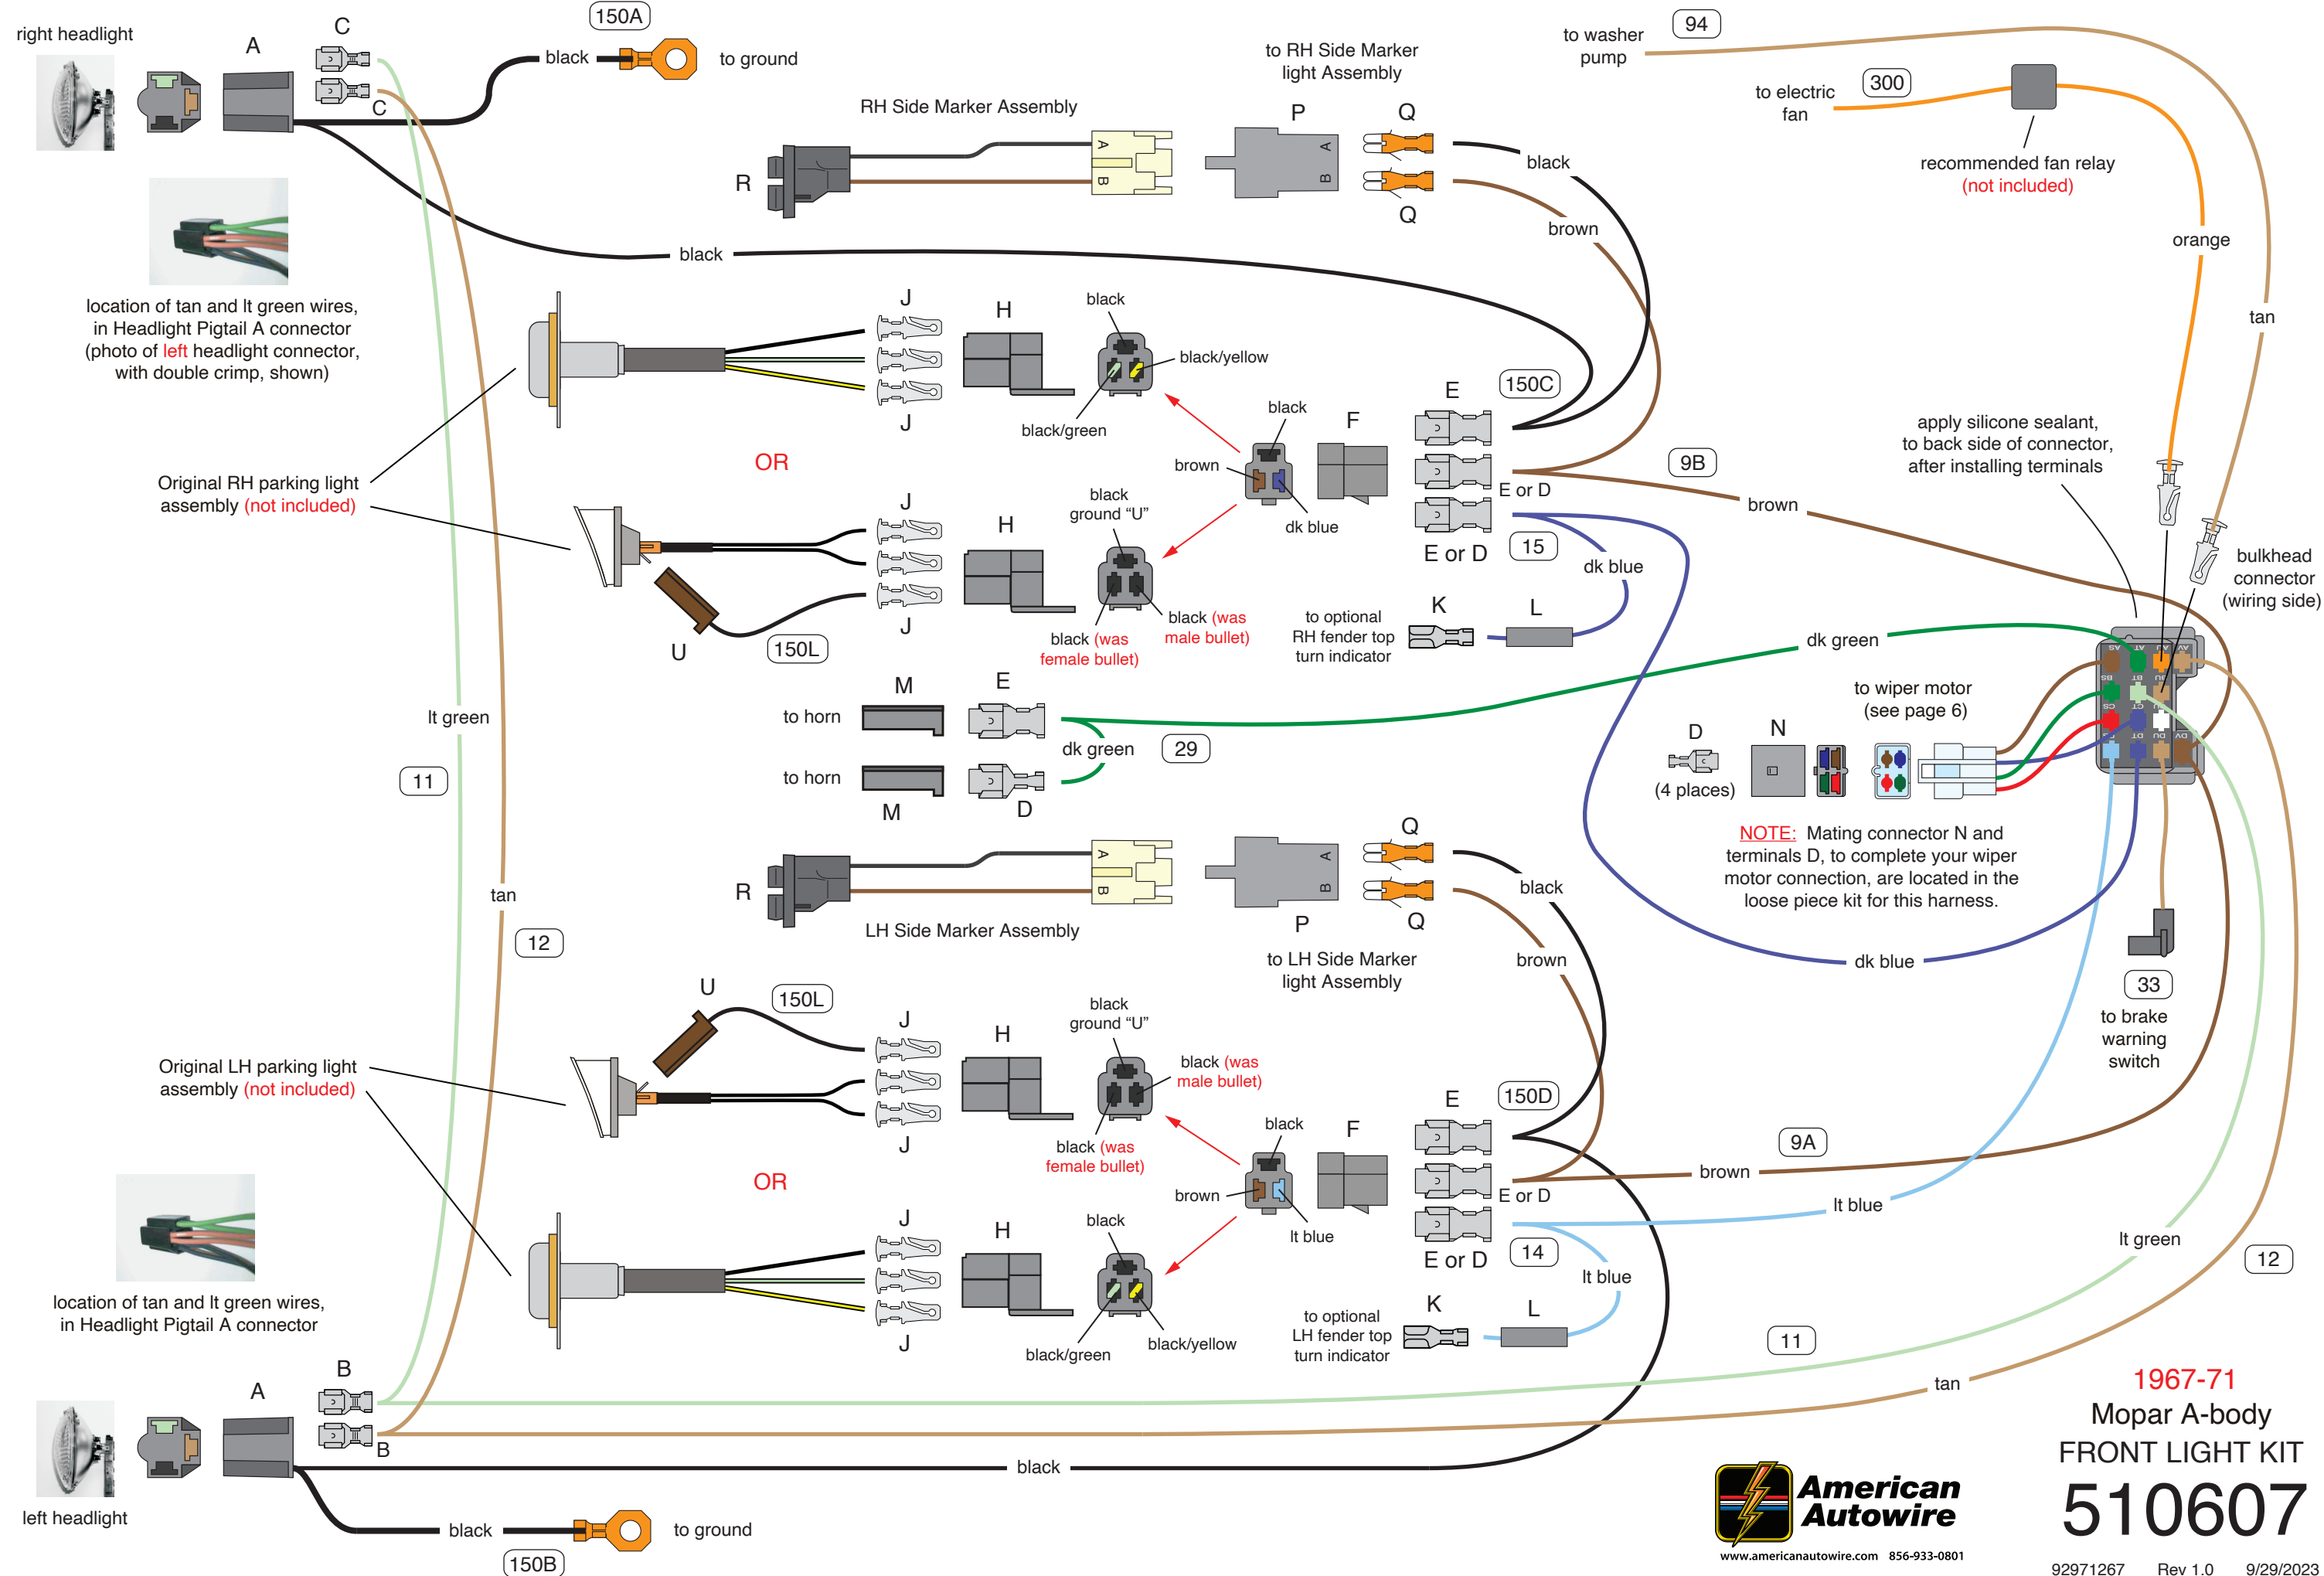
right headlight
A
C
C
150A
black
to ground
to RH Side Marker light Assembly
to washer pump
94
to electric fan
300
recommended fan relay (not included)
RH Side Marker Assembly
R
A
B
A
B
P
Q
Q
black
brown
orange
tan
black
location of tan and lt green wires, in Headlight Pigtail A connector (photo of left headlight connector, with double crimp, shown)
J
H
black
black/yellow
J
black/green
black
F
E
150C
OR
brown
dk blue
E or D
9B
brown
apply silicone sealant, to back side of connector, after installing terminals
Original RH parking light assembly (not included)
J
H
black ground "U"
E or D
15
dk blue
bulkhead connector (wiring side)
black (was male bullet)
black (was female bullet)
to optional RH fender top turn indicator
K
L
U
150L
J
dk green
lt green
M
E
to horn
dk green
29
to wiper motor (see page 6)
D
N
to horn
M
D
(4 places)
11
NOTE: Mating connector N and terminals D, to complete your wiper motor connection, are located in the loose piece kit for this harness.
R
A
B
A
B
Q
black
Q
P
tan
LH Side Marker Assembly
to LH Side Marker light Assembly
brown
12
dk blue
33
to brake warning switch
U
150L
J
black ground "U"
Original LH parking light assembly (not included)
H
black (was male bullet)
J
black (was female bullet)
black
F
E
150D
OR
brown
lt blue
E or D
9A
brown
lt blue
J
H
black
E or D
14
lt green
lt blue
12
location of tan and lt green wires, in Headlight Pigtail A connector
black/green
black/yellow
J
to optional LH fender top turn indicator
K
L
11
B
A
B
tan
1967-71
Mopar A-body
FRONT LIGHT KIT
510607
black
left headlight
black
to ground
150B
American Autowire
www.americanautowire.com 856-933-0801
92971267
Rev 1.0
9/29/2023